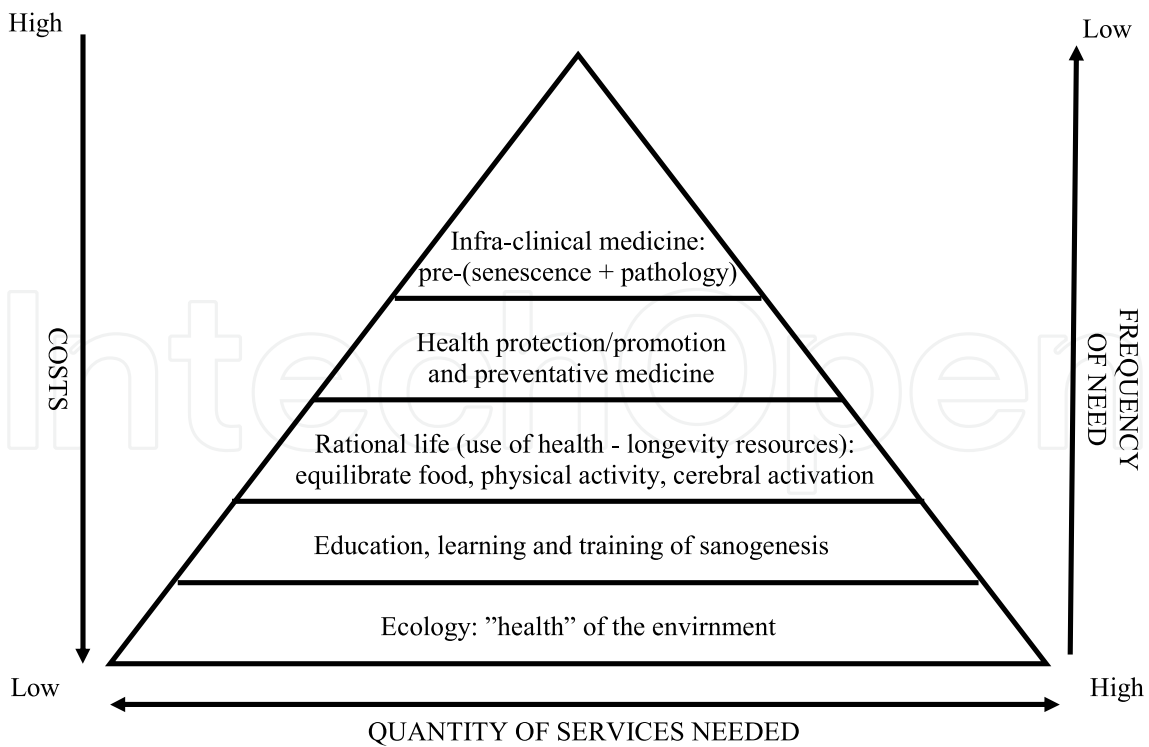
High

COSTS

Low

Low

FREQUENCY OF NEED

High

Infra-clinical medicine: pre-(senescence + pathology)

Health protection/promotion and preventative medicine

Rational life (use of health - longevity resources): equilibrate food, physical activity, cerebral activation

Education, learning and training of sanogenesis

Ecology: ”health” of the envirnment

QUANTITY OF SERVICES NEEDED

IntechOpen